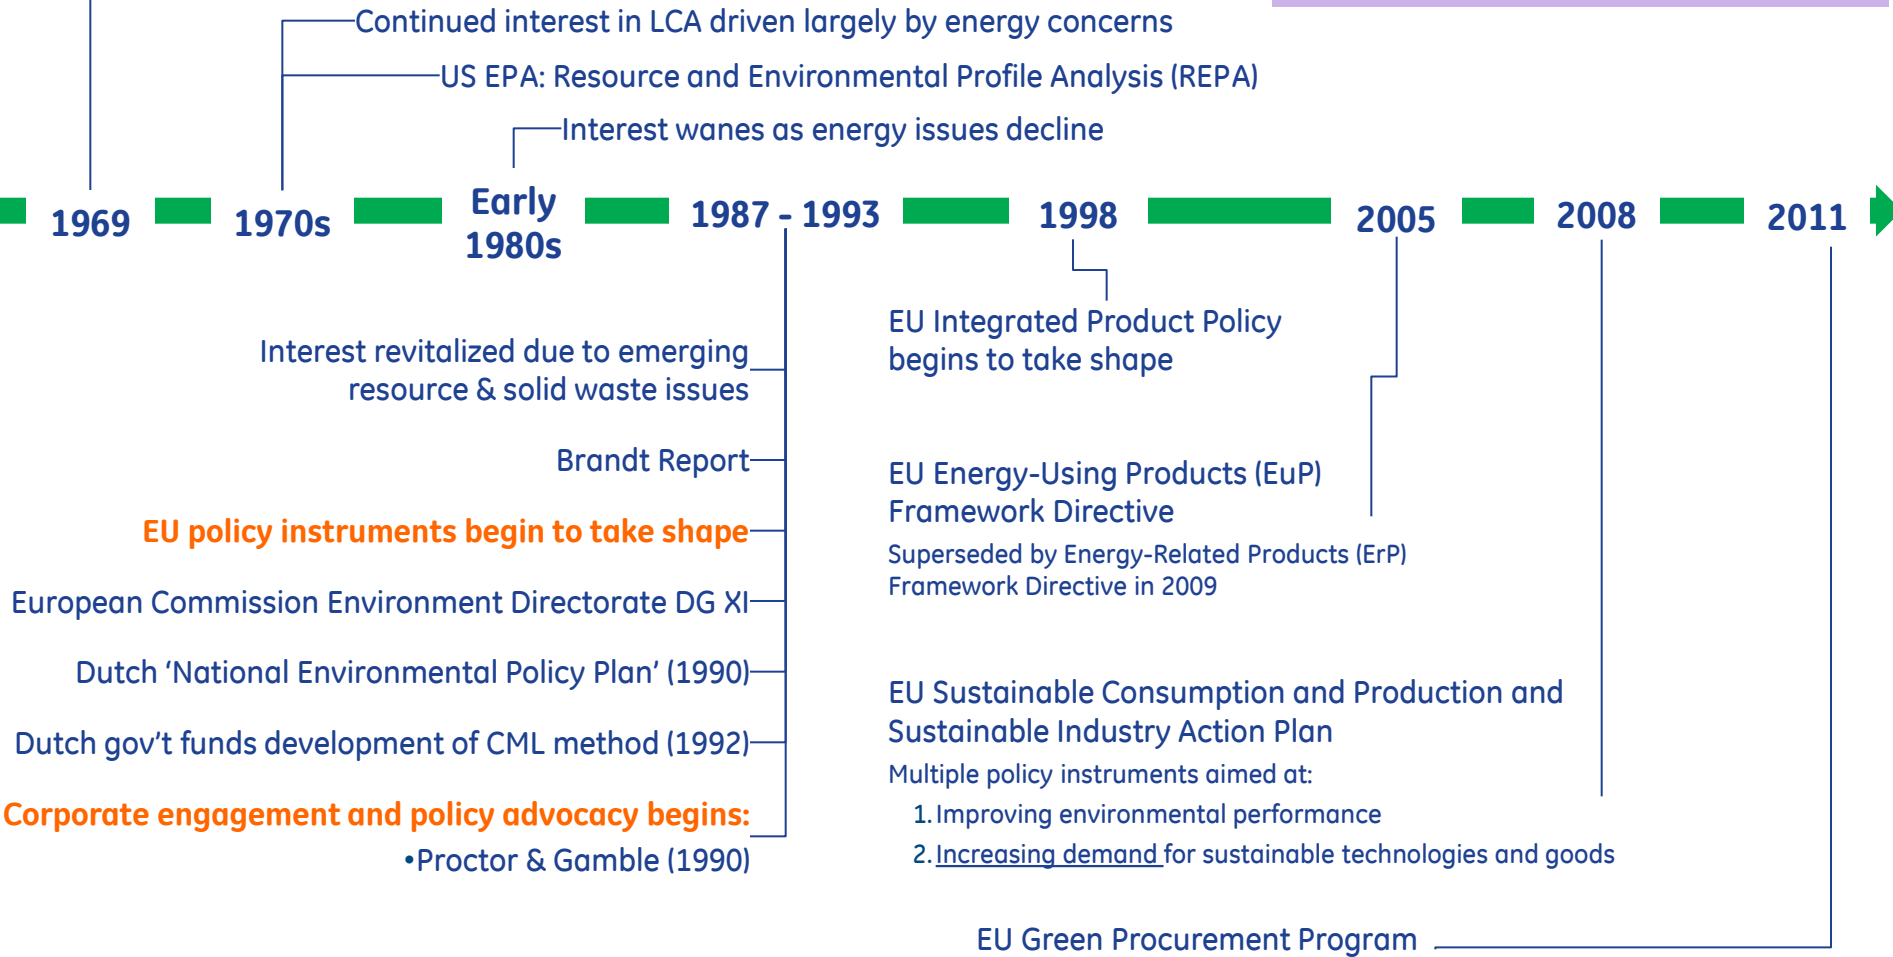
Continued interest in LCA driven largely by energy concerns

US EPA: Resource and Environmental Profile Analysis (REPA)

Interest wanes as energy issues decline

1969

1970s

Early 1980s

1987 - 1993

1998

2005

2008

2011

Interest revitalized due to emerging resource & solid waste issues

Brandt Report

EU policy instruments begin to take shape

European Commission Environment Directorate DG XI

Dutch ‘National Environmental Policy Plan’ (1990)

Dutch gov’t funds development of CML method (1992)

Corporate engagement and policy advocacy begins:

•Proctor & Gamble (1990)

EU Integrated Product Policy begins to take shape

EU Energy-Using Products (EuP) Framework Directive

Superseded by Energy-Related Products (ErP) Framework Directive in 2009

EU Sustainable Consumption and Production and Sustainable Industry Action Plan

Multiple policy instruments aimed at:

1. Improving environmental performance

2. Increasing demand for sustainable technologies and goods

EU Green Procurement Program